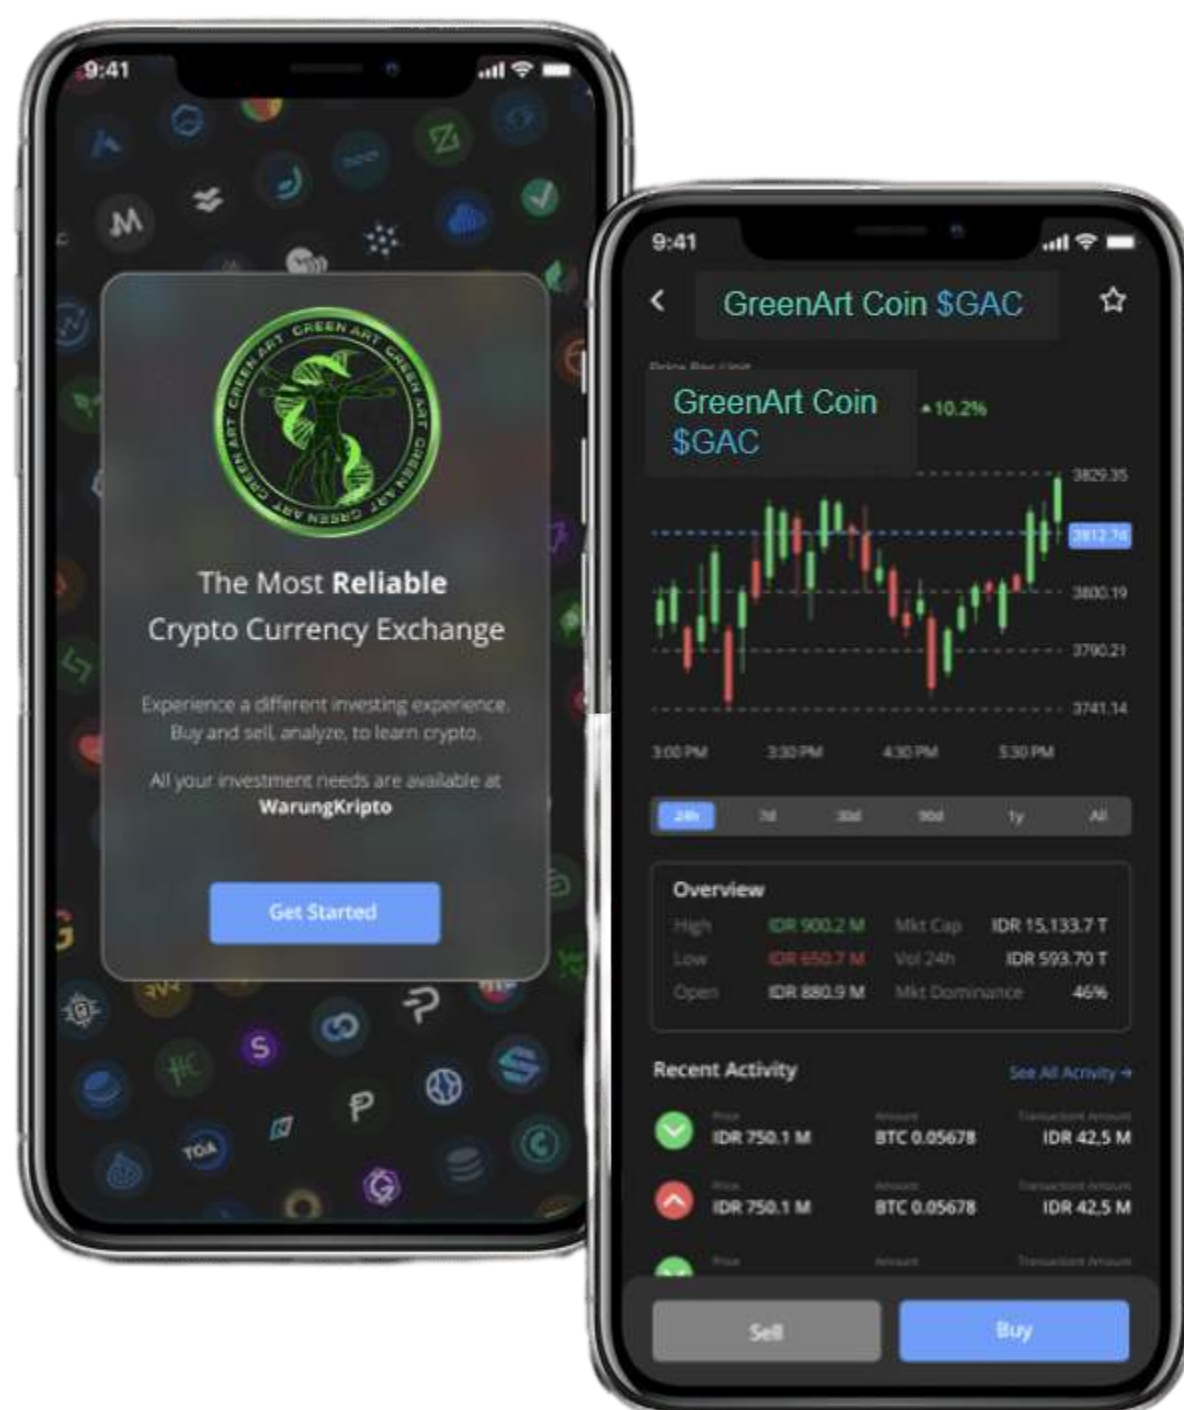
9:41

GREEN ART GREEN ART GREEN ART GREEN ART

The Most **Reliable** Crypto Currency Exchange

Experience a different investing experience. Buy and sell, analyze, to learn crypto.

All your investment needs are available at **WarungKripto**

Get Started

9:41

GreenArt Coin $GAC

Price Per Unit

GreenArt Coin $GAC

10.2%

3829.35
3812.74
3800.19
3790.21
3741.14

3:00 PM 3:30 PM 4:30 PM 5:30 PM

24h 7d 30d 90d 1y All

Overview

| High | IDR 900.2 M | Mkt Cap | IDR 15,133.7 T |
|---|---|---|---|
| Low | IDR 650.7 M | Vol 24h | IDR 593.70 T |
| Open | IDR 880.9 M | Mkt Dominance | 46% |

Recent Activity

See All Activity →

| Price | Amount | Transaction Amount |
|---|---|---|
| IDR 750.1 M | BTC 0.05678 | IDR 42.5 M |
| IDR 750.1 M | BTC 0.05678 | IDR 42.5 M |
| Price | Amount | Transaction Amount |

Sell

Buy